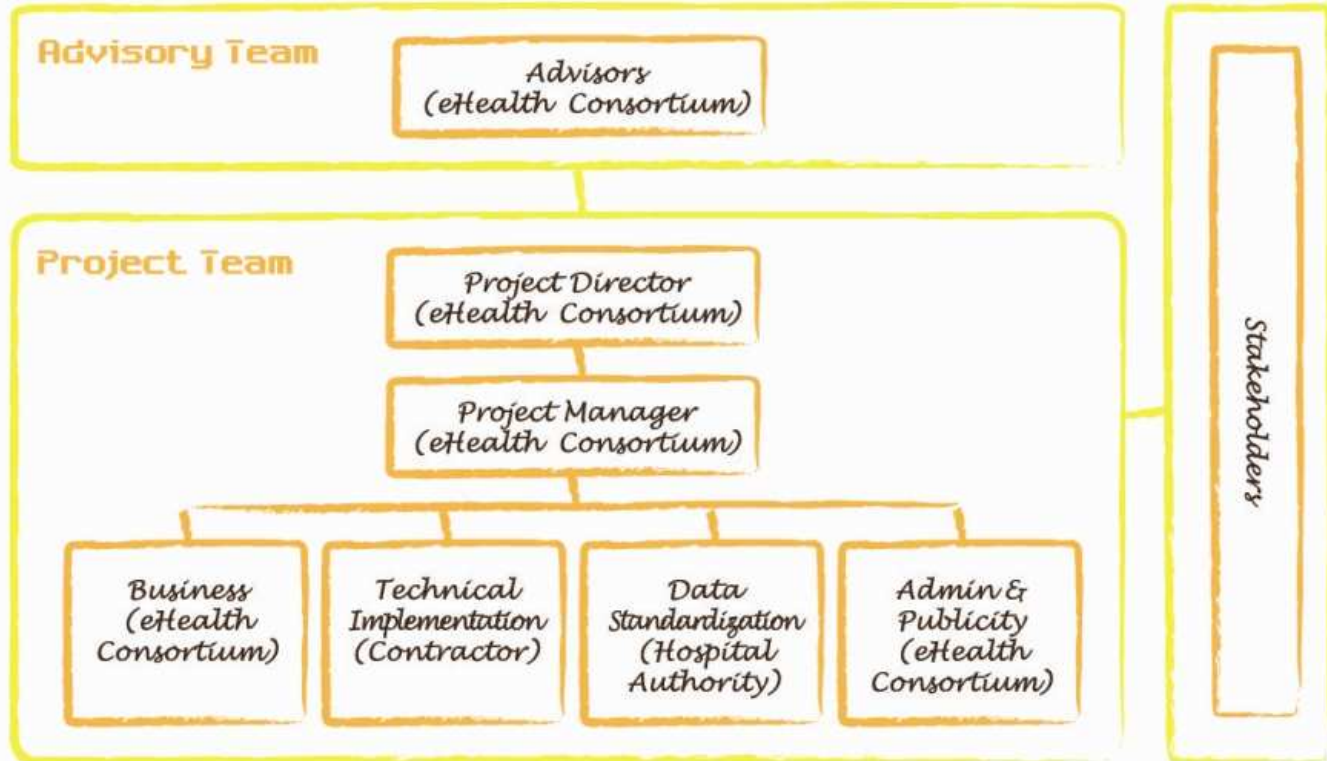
Advisory Team

Advisors
(eHealth Consortium)

Project Team

Project Director
(eHealth Consortium)

Project Manager
(eHealth Consortium)

Business
(eHealth
Consortium)

Technical
Implementation
(Contractor)

Data
Standardization
(Hospital
Authority)

Admin &
Publicity
(eHealth
Consortium)

Stakeholders